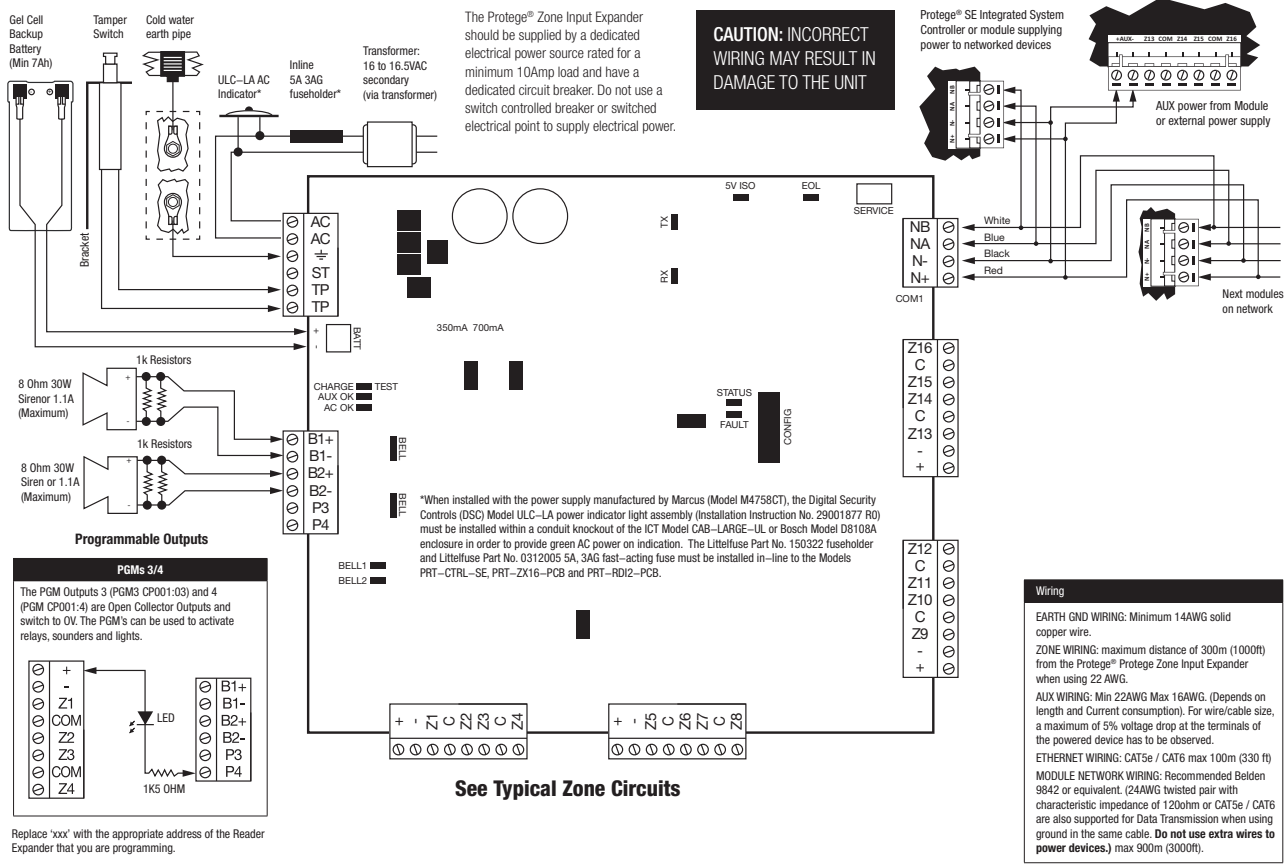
Gel Cell Backup Battery (Min 7Ah)

Tamper Switch

Cold water earth pipe

ULC–LA AC Indicator*

Inline 5A 3AG fuseholder*

Transformer: 16 to 16.5VAC secondary (via transformer)

The Protege® Zone Input Expander should be supplied by a dedicated electrical power source rated for a minimum 10Amp load and have a dedicated circuit breaker. Do not use a switch controlled breaker or switched electrical point to supply electrical power.

CAUTION: INCORRECT WIRING MAY RESULT IN DAMAGE TO THE UNIT

Protege® SE Integrated System Controller or module supplying power to networked devices

+AUX- Z13 COM Z14 Z15 COM Z16

N+ N- NA NB

AUX power from Module or external power supply

Bracket

5V ISO

EOL

SERVICE

TX

RX

AC
AC
⏚
ST
TP
TP

NB
NA
N-
N+

White
Blue
Black
Red

COM1

N+ N- NA NB

Next modules on network

+
-
BATT

350mA 700mA

1k Resistors

8 Ohm 30W Sirenor 1.1A (Maximum)

CHARGE TEST
AUX OK
AC OK

STATUS
FAULT

CONFIG

Z16
C
Z15
Z14
C
Z13
-
+

1k Resistors

8 Ohm 30W Siren or 1.1A (Maximum)

B1+
B1-
B2+
B2-
P3
P4

BELL

BELL

*When installed with the power supply manufactured by Marcus (Model M4758CT), the Digital Security Controls (DSC) Model ULC–LA power indicator light assembly (Installation Instruction No. 29001877 R0) must be installed within a conduit knockout of the ICT Model CAB–LARGE–UL or Bosch Model D8108A enclosure in order to provide green AC power on indication. The Littelfuse Part No. 150322 fuseholder and Littelfuse Part No. 0312005 5A, 3AG fast–acting fuse must be installed in–line to the Models PRT–CTRL–SE, PRT–ZX16–PCB and PRT–RDI2–PCB.

Programmable Outputs

PGMs 3/4

The PGM Outputs 3 (PGM3 CP001:03) and 4 (PGM CP001:4) are Open Collector Outputs and switch to OV. The PGM's can be used to activate relays, sounders and lights.

BELL1
BELL2

Z12
C
Z11
Z10
C
Z9
-
+

+
-
Z1
COM
Z2
Z3
COM
Z4

LED

1K5 OHM

B1+
B1-
B2+
B2-
P3
P4

+ - Z1 C Z2 Z3 C Z4

+ - Z5 C Z6 Z7 C Z8

See Typical Zone Circuits

Replace 'xxx' with the appropriate address of the Reader Expander that you are programming.

Wiring

EARTH GND WIRING: Minimum 14AWG solid copper wire.

ZONE WIRING: maximum distance of 300m (1000ft) from the Protege® Protege Zone Input Expander when using 22 AWG.

AUX WIRING: Min 22AWG Max 16AWG. (Depends on length and Current consumption). For wire/cable size, a maximum of 5% voltage drop at the terminals of the powered device has to be observed.

ETHERNET WIRING: CAT5e / CAT6 max 100m (330 ft)

MODULE NETWORK WIRING: Recommended Belden 9842 or equivalent. (24AWG twisted pair with characteristic impedance of 120ohm or CAT5e / CAT6 are also supported for Data Transmission when using ground in the same cable. Do not use extra wires to power devices.) max 900m (3000ft).